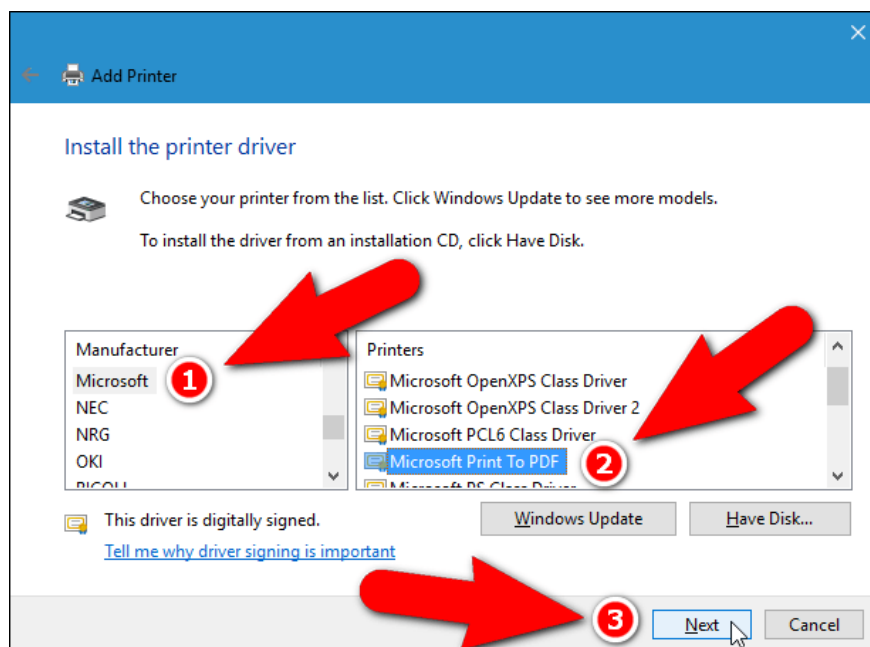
Add Printer

Install the printer driver

Choose your printer from the list. Click Windows Update to see more models.

To install the driver from an installation CD, click Have Disk.

Manufacturer
Microsoft
NEC
NRG
OKI
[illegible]

1

Printers
Microsoft OpenXPS Class Driver
Microsoft OpenXPS Class Driver 2
Microsoft PCL6 Class Driver
Microsoft Print To PDF
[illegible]

2

This driver is digitally signed.
Tell me why driver signing is important

Windows Update
Have Disk...

3

Next
Cancel